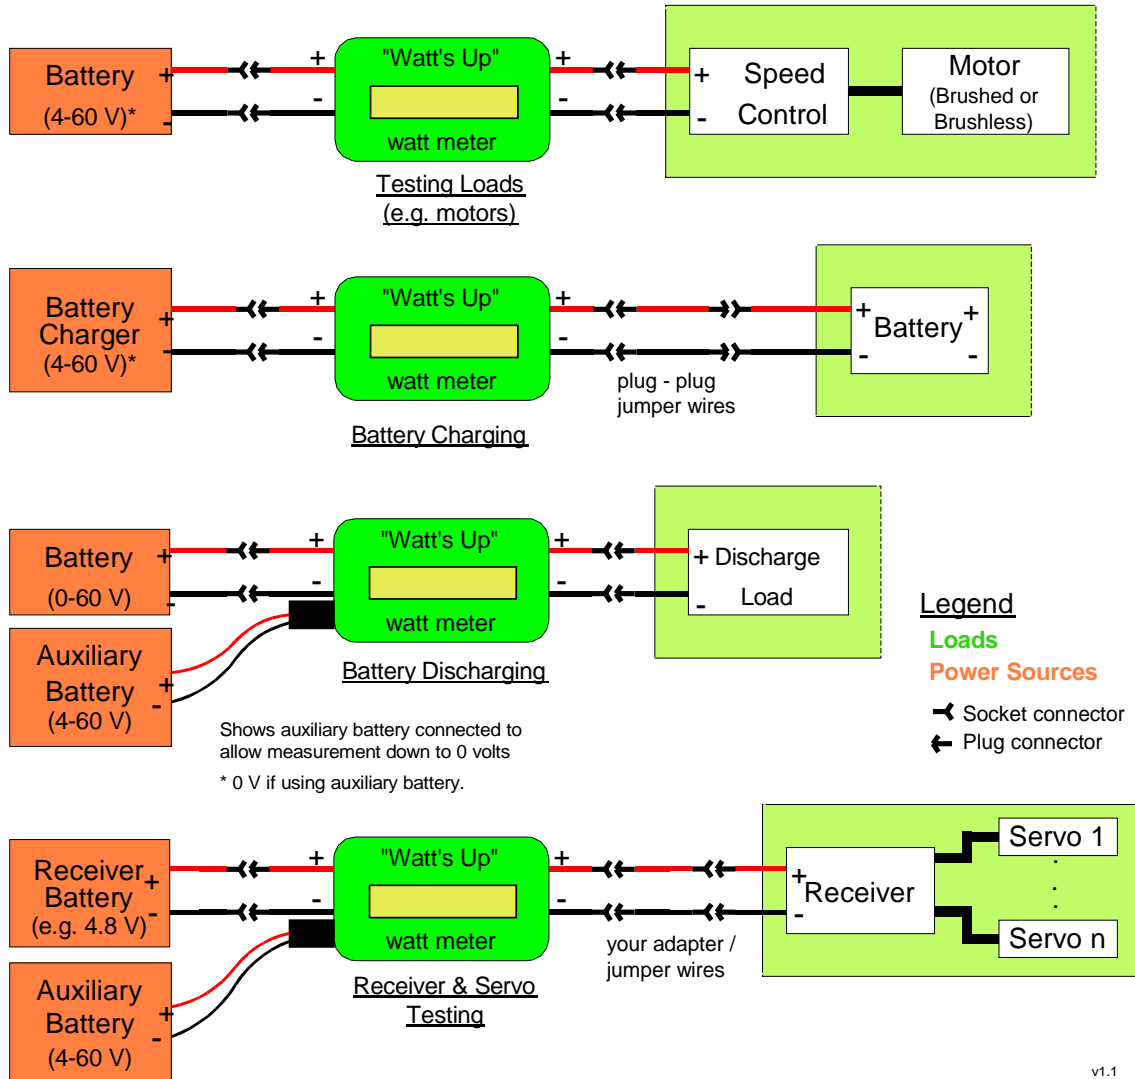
Battery +
(4-60 V)* -

+ "Watt's Up" +
- -
watt meter

+ Speed
- Control

Motor
(Brushed or Brushless)

Testing Loads
(e.g. motors)

Battery Charger +
(4-60 V)* -

+ "Watt's Up" +
- -
watt meter

plug - plug
jumper wires

+ Battery +
- -

Battery Charging

Battery +
(0-60 V) -

+ "Watt's Up" +
- -
watt meter

+ Discharge
- Load

Auxiliary Battery +
(4-60 V) -

Battery Discharging

Shows auxiliary battery connected to allow measurement down to 0 volts

* 0 V if using auxiliary battery.

Legend
Loads
Power Sources
Socket connector
Plug connector

Receiver Battery +
(e.g. 4.8 V) -

+ "Watt's Up" +
- -
watt meter

your adapter /
jumper wires

+ Receiver
-

Servo 1
.
.
.
Servo n

Auxiliary Battery +
(4-60 V) -

Receiver & Servo Testing

v1.1